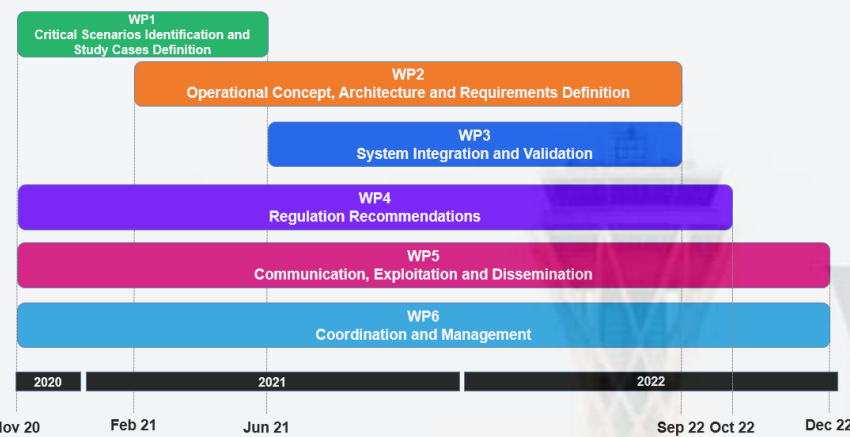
WP1
Critical Scenarios Identification and Study Cases Definition

WP2
Operational Concept, Architecture and Requirements Definition

WP3
System Integration and Validation

WP4
Regulation Recommendations

WP5
Communication, Exploitation and Dissemination

WP6
Coordination and Management

2020
2021
2022

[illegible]ov 20
Feb 21
Jun 21
Sep 22
Oct 22
Dec 2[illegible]